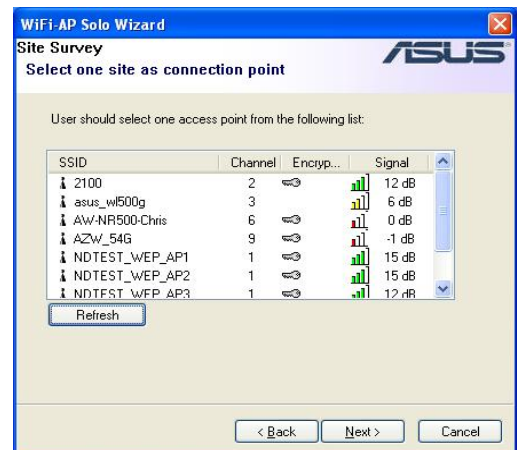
WiFi-AP Solo Wizard

Site Survey
Select one site as connection point

ASUS

User should select one access point from the following list:

| SSID | Channel | Encryp... | Signal |
|---|---|---|---|
| 2100 | 2 | | 12 dB |
| asus_wl500g | 3 | | 6 dB |
| AW-NR500-Chris | 6 | | 0 dB |
| AZW_54G | 9 | | -1 dB |
| NDTEST_WEP_AP1 | 1 | | 15 dB |
| NDTEST_WEP_AP2 | 1 | | 15 dB |
| NDTEST_WEP_AP3 | 1 | | 12 dB |

Refresh

< Back   Next >   Cancel